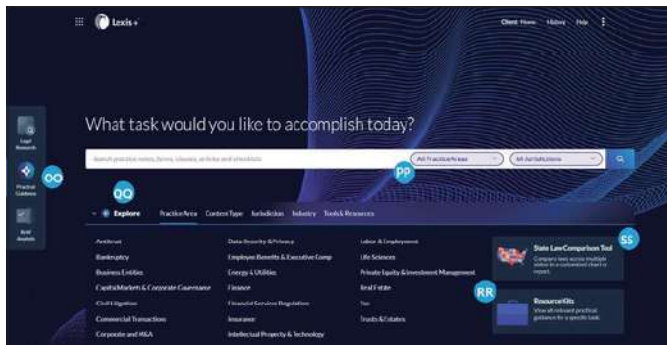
Lexis+

Client: None History Help

Legal Research

OO

Practical Guidance

Brief Analysis

What task would you like to accomplish today?

Search practice notes, forms, clauses, articles and checklists

All Practice Areas

All Jurisdictions

PP

QQ

Explore

Practice Area Content Type Jurisdiction Industry Tools & Resources

Antitrust

Bankruptcy

Business Entities

Capital Markets & Corporate Governance

Civil Litigation

Commercial Transactions

Corporate and M&A

Data Security & Privacy

Employee Benefits & Executive Comp

Energy & Utilities

Finance

Financial Services Regulation

Insurance

Intellectual Property & Technology

Labor & Employment

Life Sciences

Private Equity & Investment Management

Real Estate

Tax

Trusts & Estates

SS

State Law Comparison Tool

Compare laws across multiple states in a customized chart or report.

RR

Resource Kits

View all relevant practical guidance for a specific task.